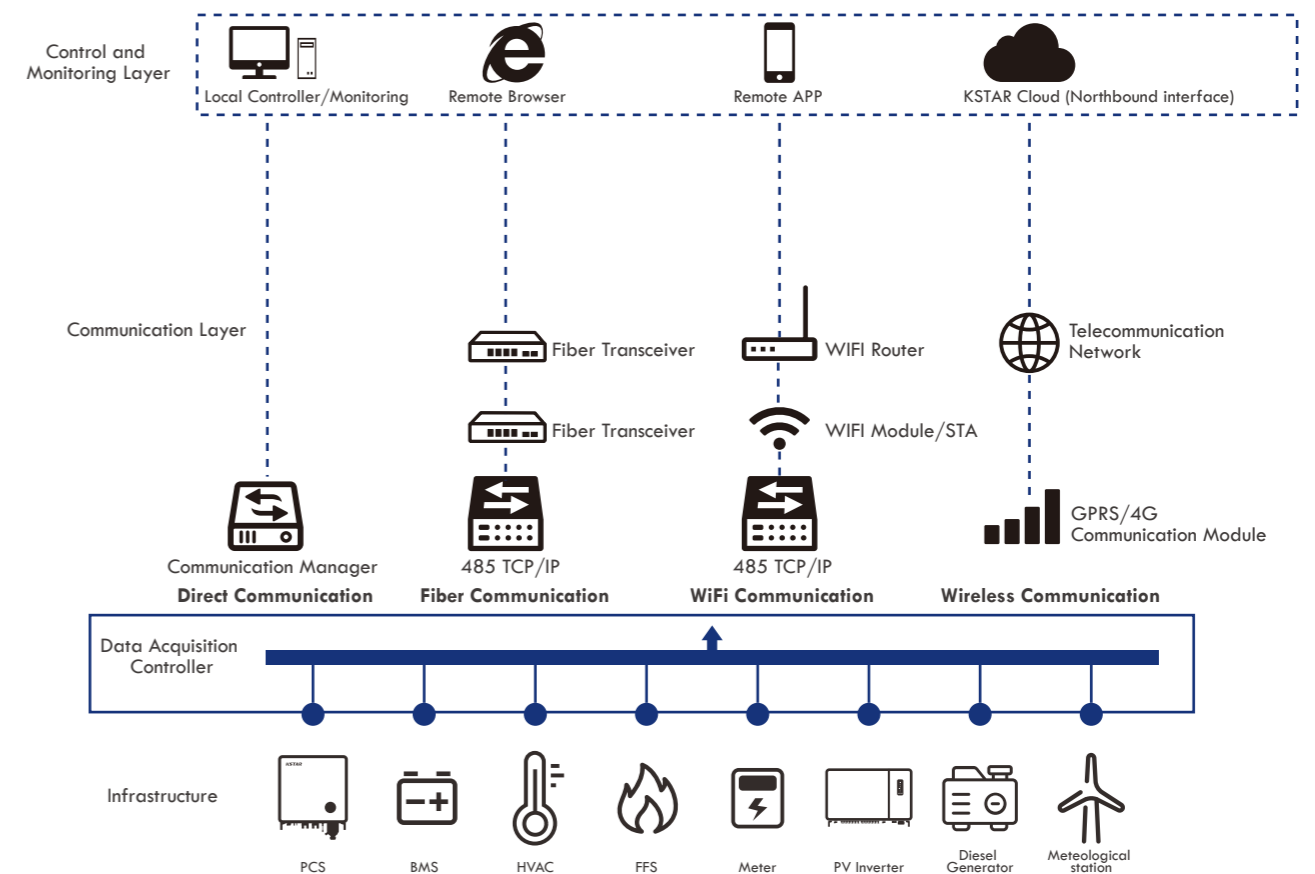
Control and Monitoring Layer

Local Controller/Monitoring

Remote Browser

Remote APP

KSTAR Cloud (Northbound interface)

Communication Layer

Fiber Transceiver

WIFI Router

Telecommunication Network

Fiber Transceiver

WIFI Module/STA

GPRS/4G Communication Module

Communication Manager

485 TCP/IP

485 TCP/IP

Direct Communication

Fiber Communication

WiFi Communication

Wireless Communication

Data Acquisition Controller

Infrastructure

KSTAR

PCS

BMS

HVAC

FFS

Meter

PV Inverter

Diesel Generator

Meteological station